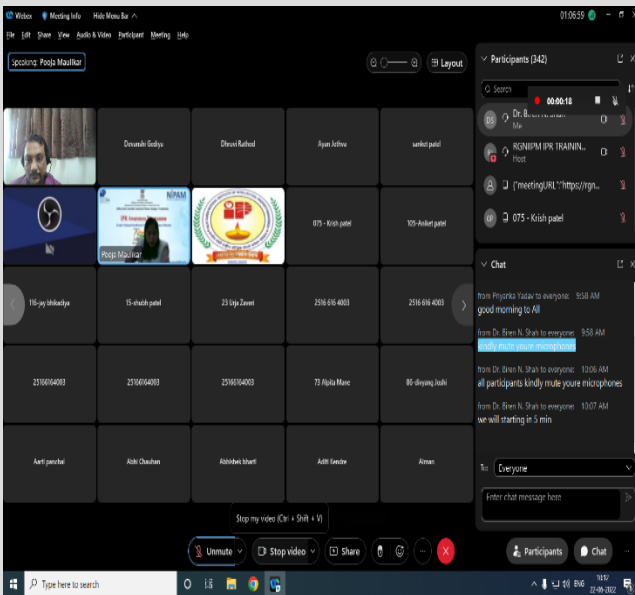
Webex Meeting Info Hide Menu Bar

01:06:59

File Edit Share View Audio & Video Participant Meeting Help

Speaking: Pooja Maulikar

Layout

Participants (342)

Search

00:00:18

DS Dr. B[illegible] Me

RGNIIPM IPR TRAININ... Host

{"meetingURL":"https://rgn...

GP 075 - Krish patel

Devanshi Godiya

Dhruvi Rathod

Ayan Jothva

sanket patel

NIPAM

Pooja Maulikar

075 - Krish patel

105-Aniket patel

116-jay bhikadiya

15-shubh patel

23 Urja Zaveri

2516 616 4003

2516 616 4003

25160164003

25160164003

25160164003

73 Alpita Mane

80-divyang Joshi

Aarti panchal

Abhi Chauhan

Abhishek bharti

Aditi Kendre

Aman

Chat

from Priyanka Yadav to everyone: 9:58 AM
good morning to All

from Dr. Biren N. Shah to everyone: 9:58 AM
kindly mute youre microphones

from Dr. Biren N. Shah to everyone: 10:06 AM
all participants kindly mute youre microphones

from Dr. Biren N. Shah to everyone: 10:07 AM
we will starting in 5 min

To: Everyone

Enter chat message here

Stop my video (Ctrl + Shift + V)

Unmute

Stop video

Share

Participants

Chat

Type here to search

ENG

10:12

22-06-2022